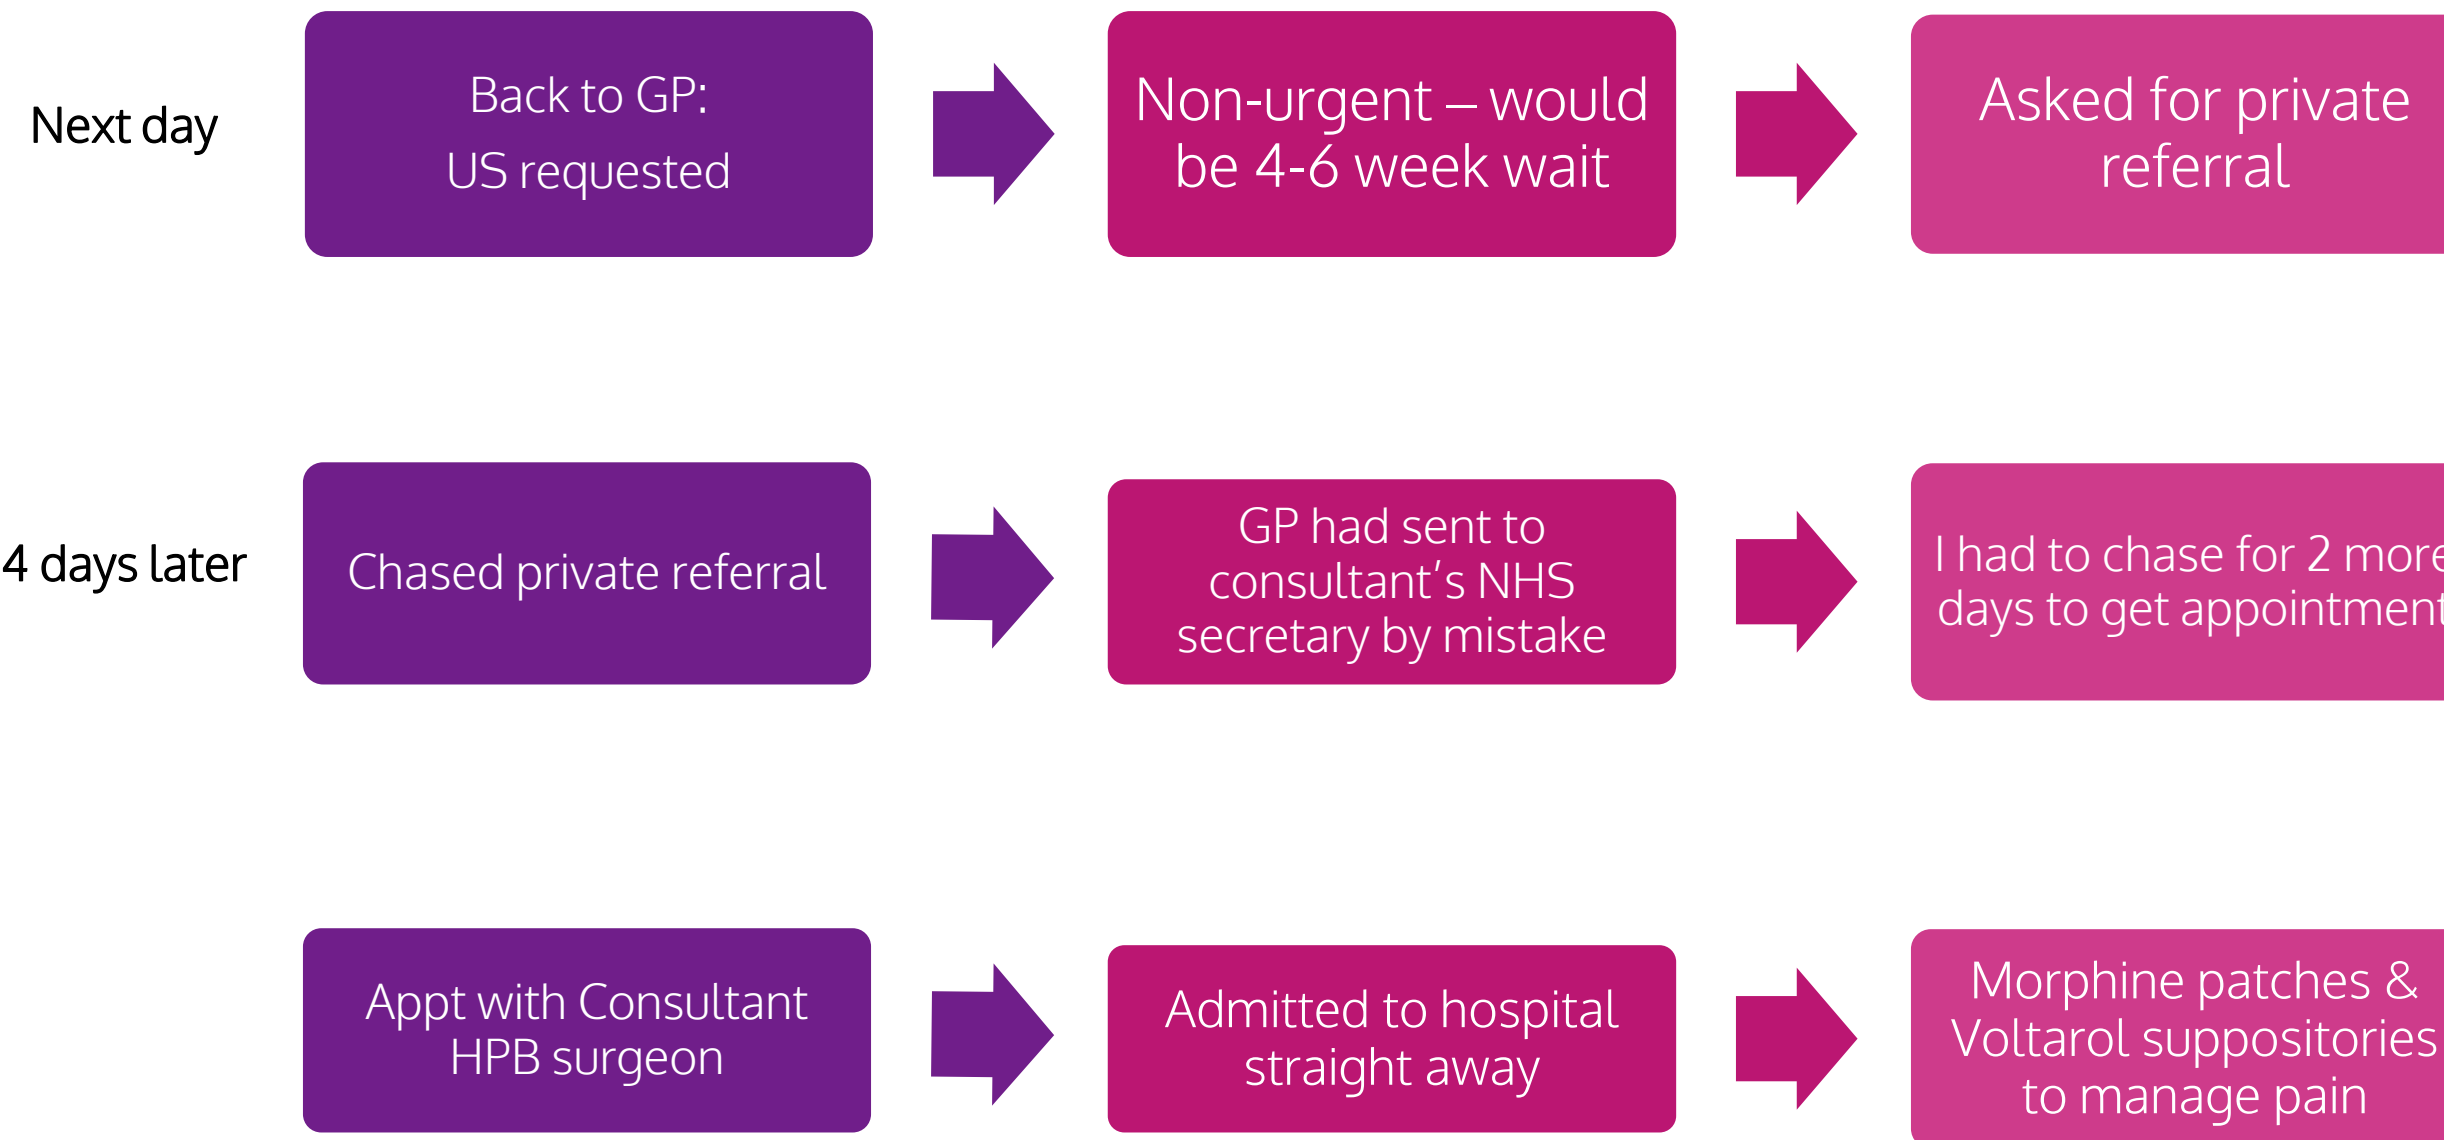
Next day

Back to GP:
US requested

Non-urgent – would be 4-6 week wait

Asked for private referral

4 days later

Chased private referral

GP had sent to consultant's NHS secretary by mistake

I had to chase for 2 more days to get appointment

Appt with Consultant HPB surgeon

Admitted to hospital straight away

Morphine patches & Voltarol suppositories to manage pain